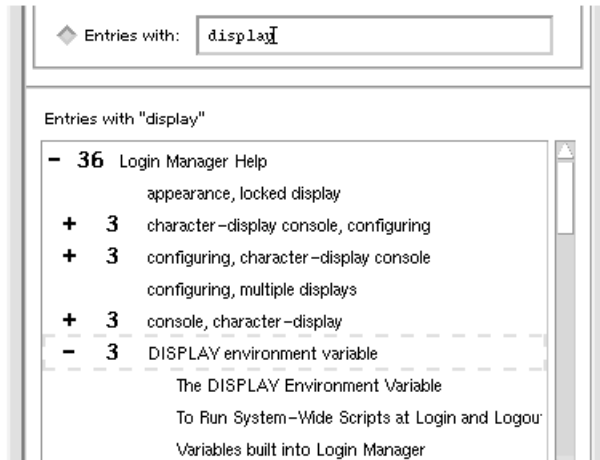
Entries with: display

Entries with "display"

– 36 Login Manager Help
appearance, locked display
+ 3 character–display console, configuring
+ 3 configuring, character–display console
configuring, multiple displays
+ 3 console, character–display
– 3 DISPLAY environment variable
The DISPLAY Environment Variable
To Run System–Wide Scripts at Login and Logou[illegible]
Variables built into Login Manager